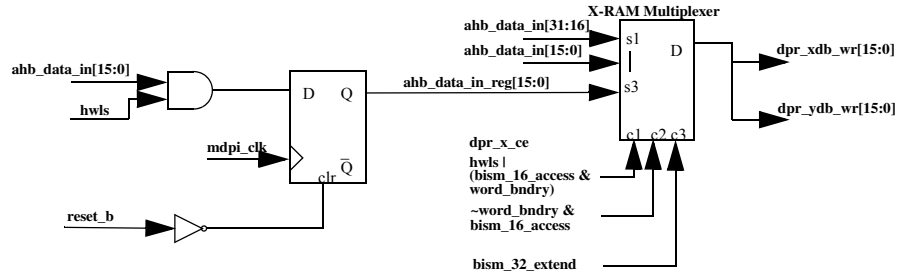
X-RAM Multiplexer

ahb_data_in[31:16]

ahb_data_in[15:0]

s1

|

s3

D

dpr_xdb_wr[15:0]

dpr_ydb_wr[15:0]

ahb_data_in[15:0]

hwls

D

Q

ahb_data_in_reg[15:0]

mdpi_clk

$\overline{Q}$

clr

reset_b

dpr_x_ce

hwls | (bism_16_access & word_bndry)

~word_bndry & bism_16_access

bism_32_extend

c1 c2 c3